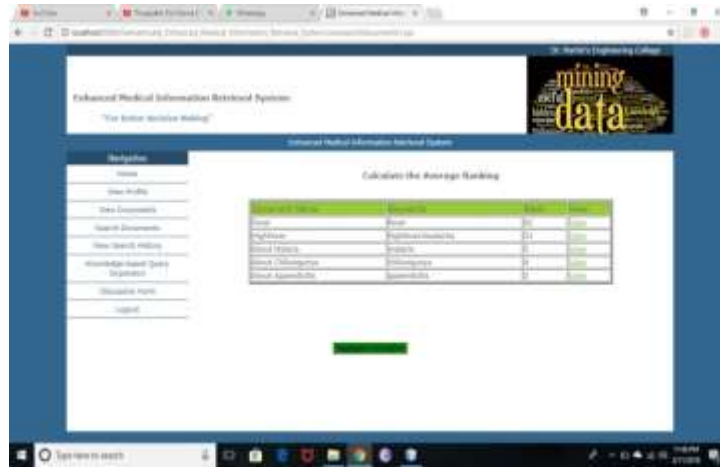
Dr. Martin's Engineering College

Enhanced Medical Information Retrieval System

"For Better decision Making"

mining

data

Enhanced Medical Information Retrieval System

Navigation

Home

View Profile

View Documents

Search Documents

View Search History

Knowledge based Query Expansion

Discussion Form

Logout

Calculate the Average Ranking

| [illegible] | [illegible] | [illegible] | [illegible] |
|---|---|---|---|
| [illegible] | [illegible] | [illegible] | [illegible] |
| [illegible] | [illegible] | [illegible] | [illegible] |
| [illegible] | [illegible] | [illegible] | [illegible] |
| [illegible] | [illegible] | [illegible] | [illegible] |
| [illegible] | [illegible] | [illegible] | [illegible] |

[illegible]

Type here to search